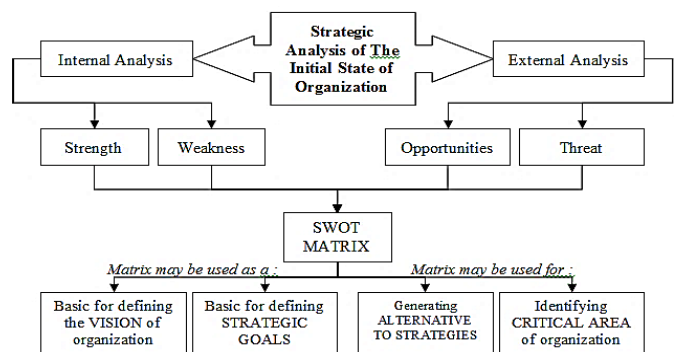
Strategic Analysis of The Initial State of Organization

Internal Analysis

External Analysis

Strength

Weakness

Opportunities

Threat

SWOT MATRIX

Matrix may be used as a :

Matrix may be used for :

Basic for defining the VISION of organization

Basic for defining STRATEGIC GOALS

Generating ALTERNATIVE TO STRATEGIES

Identifying CRITICAL AREA of organization